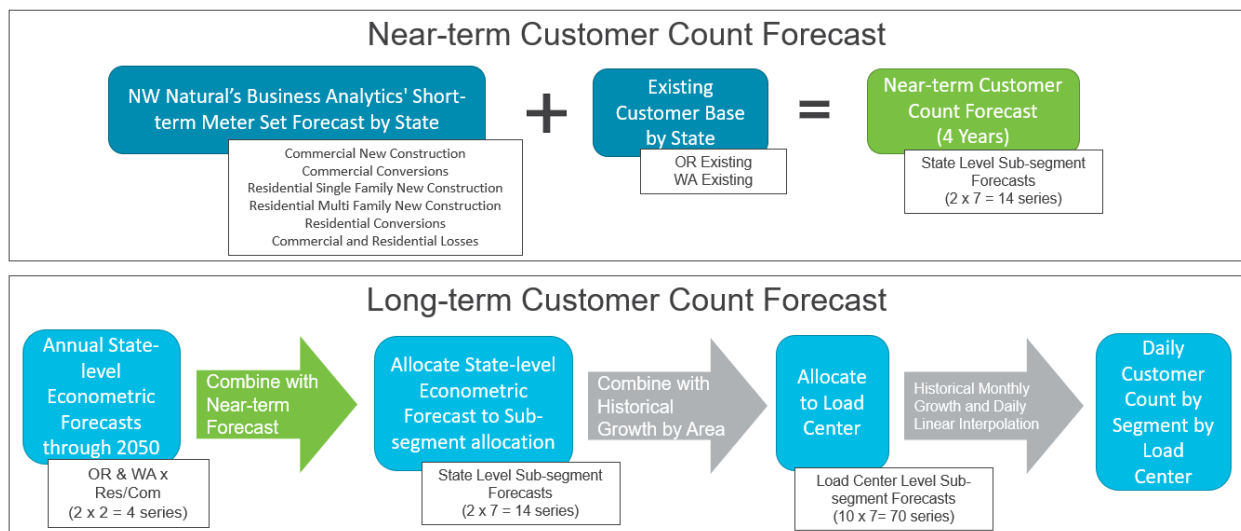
Near-term Customer Count Forecast

NW Natural's Business Analytics' Short-term Meter Set Forecast by State

Commercial New Construction
Commercial Conversions
Residential Single Family New Construction
Residential Multi Family New Construction
Residential Conversions
Commercial and Residential Losses

+

Existing Customer Base by State

OR Existing
WA Existing

=

Near-term Customer Count Forecast (4 Years)

State Level Sub-segment Forecasts (2 x 7 = 14 series)

Long-term Customer Count Forecast

Annual State-level Econometric Forecasts through 2050

OR & WA x Res/Com (2 x 2 = 4 series)

Combine with Near-term Forecast

Allocate State-level Econometric Forecast to Sub-segment allocation

State Level Sub-segment Forecasts (2 x 7 = 14 series)

Combine with Historical Growth by Area

Allocate to Load Center

Load Center Level Sub-segment Forecasts (10 x 7= 70 series)

Historical Monthly Growth and Daily Linear Interpolation

Daily Customer Count by Segment by Load Center